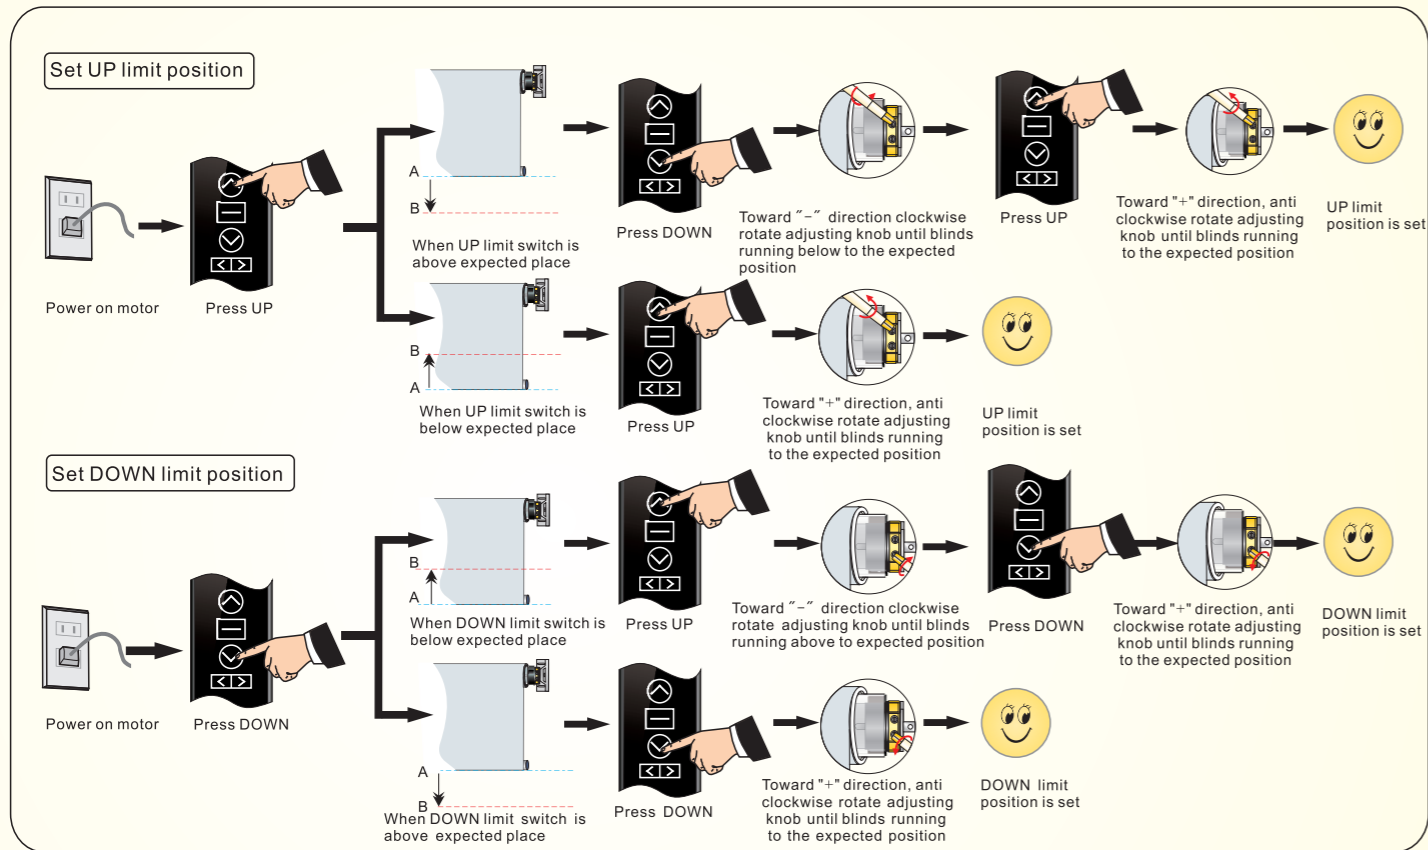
Set UP limit position

Power on motor

Press UP

A

B

When UP limit switch is above expected place

Press DOWN

Toward "−" direction clockwise rotate adjusting knob until blinds running below to the expected position

Press UP

Toward "+" direction, anti clockwise rotate adjusting knob until blinds running to the expected position

UP limit position is set

B

A

When UP limit switch is below expected place

Press UP

Toward "+" direction, anti clockwise rotate adjusting knob until blinds running to the expected position

UP limit position is set

Set DOWN limit position

Power on motor

Press DOWN

B

A

When DOWN limit switch is below expected place

Press UP

Toward "−" direction clockwise rotate adjusting knob until blinds running above to expected position

Press DOWN

Toward "+" direction, anti clockwise rotate adjusting knob until blinds running to the expected position

DOWN limit position is set

A

B

When DOWN limit switch is above expected place

Press DOWN

Toward "+" direction, anti clockwise rotate adjusting knob until blinds running to the expected position

DOWN limit position is set